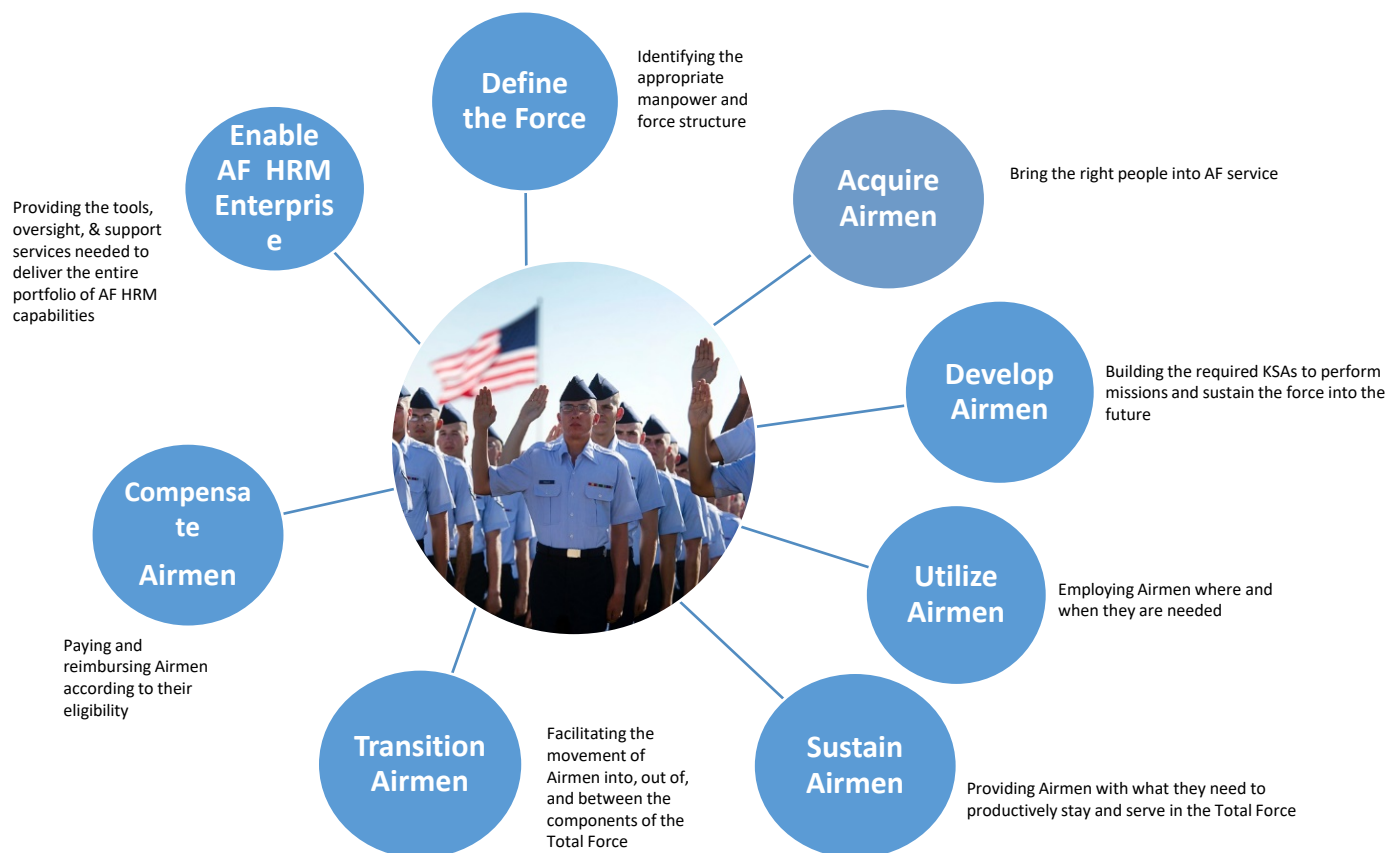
Define the Force

Identifying the appropriate manpower and force structure

Enable AF HRM Enterprise

Providing the tools, oversight, & support services needed to deliver the entire portfolio of AF HRM capabilities

Acquire Airmen

Bring the right people into AF service

Develop Airmen

Building the required KSAs to perform missions and sustain the force into the future

Compensate Airmen

Paying and reimbursing Airmen according to their eligibility

Utilize Airmen

Employing Airmen where and when they are needed

Transition Airmen

Facilitating the movement of Airmen into, out of, and between the components of the Total Force

Sustain Airmen

Providing Airmen with what they need to productively stay and serve in the Total Force